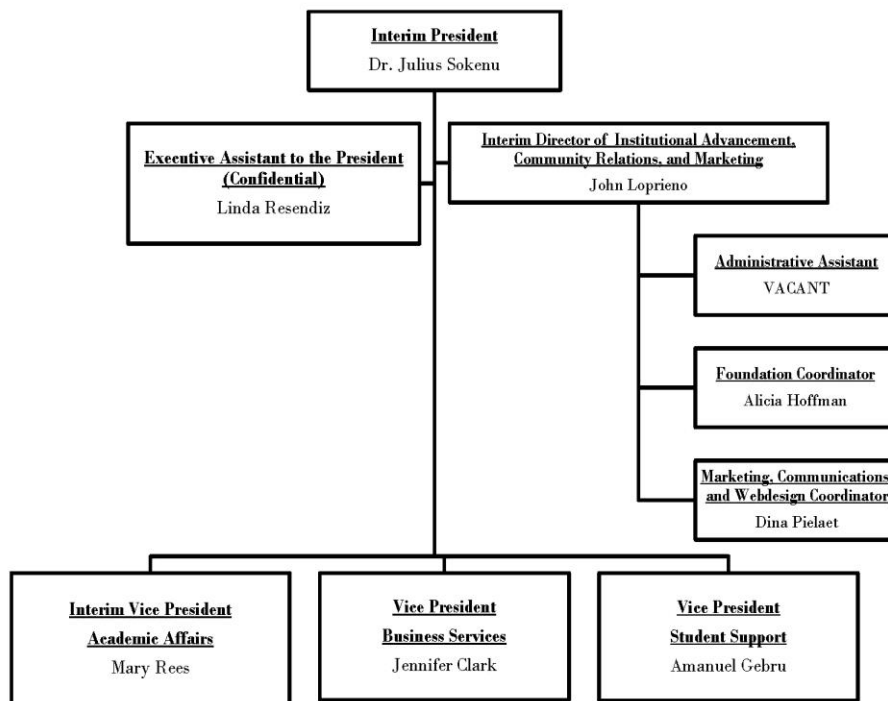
Interim President
Dr. Julius Sokenu

Executive Assistant to the President (Confidential)
Linda Resendiz

Interim Director of Institutional Advancement, Community Relations, and Marketing
John Loprieno

Administrative Assistant
VACANT

Foundation Coordinator
Alicia Hoffman

Marketing, Communications and Webdesign Coordinator
Dina Pielaet

Interim Vice President
Academic Affairs
Mary Rees

Vice President
Business Services
Jennifer Clark

Vice President
Student Support
Amanuel Gebru